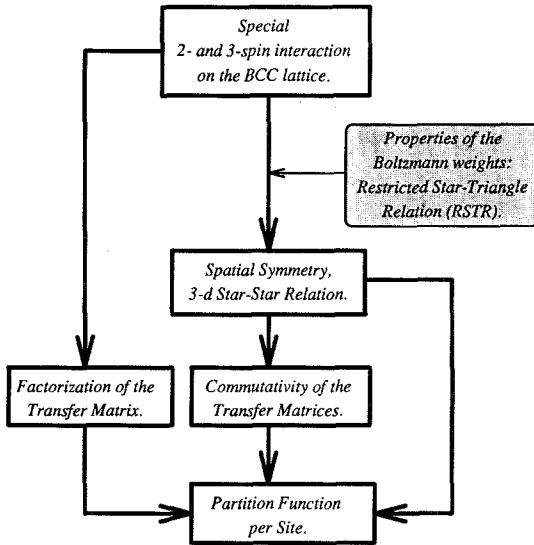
Special 2- and 3-spin interaction on the BCC lattice.

Properties of the Boltzmann weights: Restricted Star-Triangle Relation (RSTR).

Spatial Symmetry, 3-d Star-Star Relation.

Factorization of the Transfer Matrix.

Commutativity of the Transfer Matrices.

Partition Function per Site.